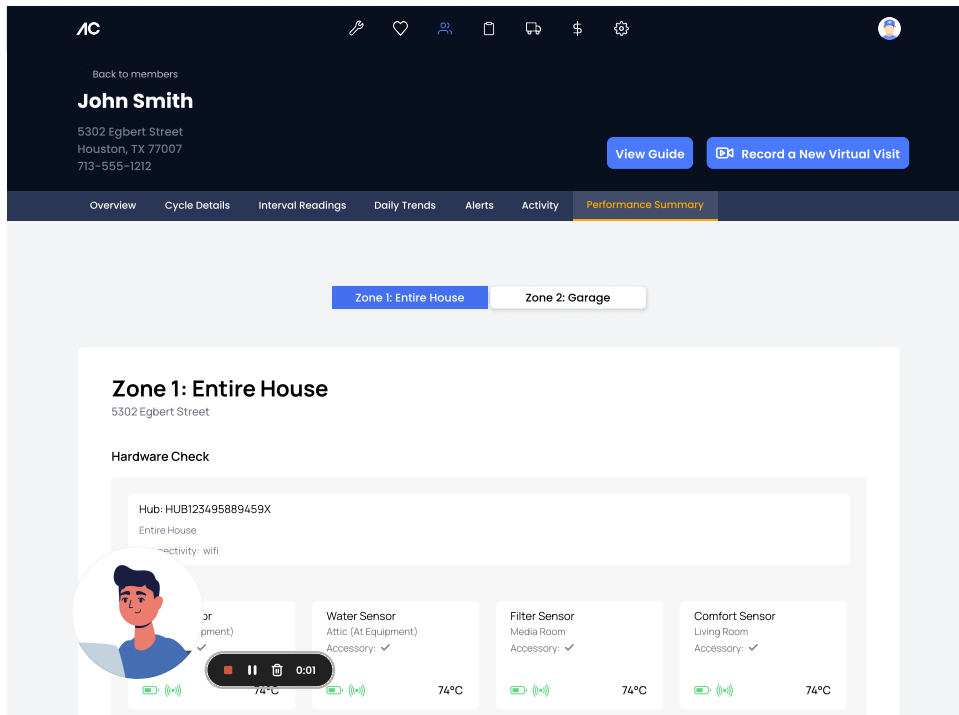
AC

Back to members

John Smith

5302 Egbert Street
Houston, TX 77007
713-555-1212

View Guide

Record a New Virtual Visit

Overview | Cycle Details | Interval Readings | Daily Trends | Alerts | Activity | Performance Summary

Zone 1: Entire House

Zone 2: Garage

Zone 1: Entire House
5302 Egbert Street

Hardware Check

Hub: HUB123495889459X
Entire House
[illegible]ectivity: wifi

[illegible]or
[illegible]ipment)
74°C

Water Sensor
Attic (At Equipment)
Accessory: ✓
74°C

Filter Sensor
Media Room
Accessory: ✓
74°C

Comfort Sensor
Living Room
Accessory: ✓
74°C

0:01